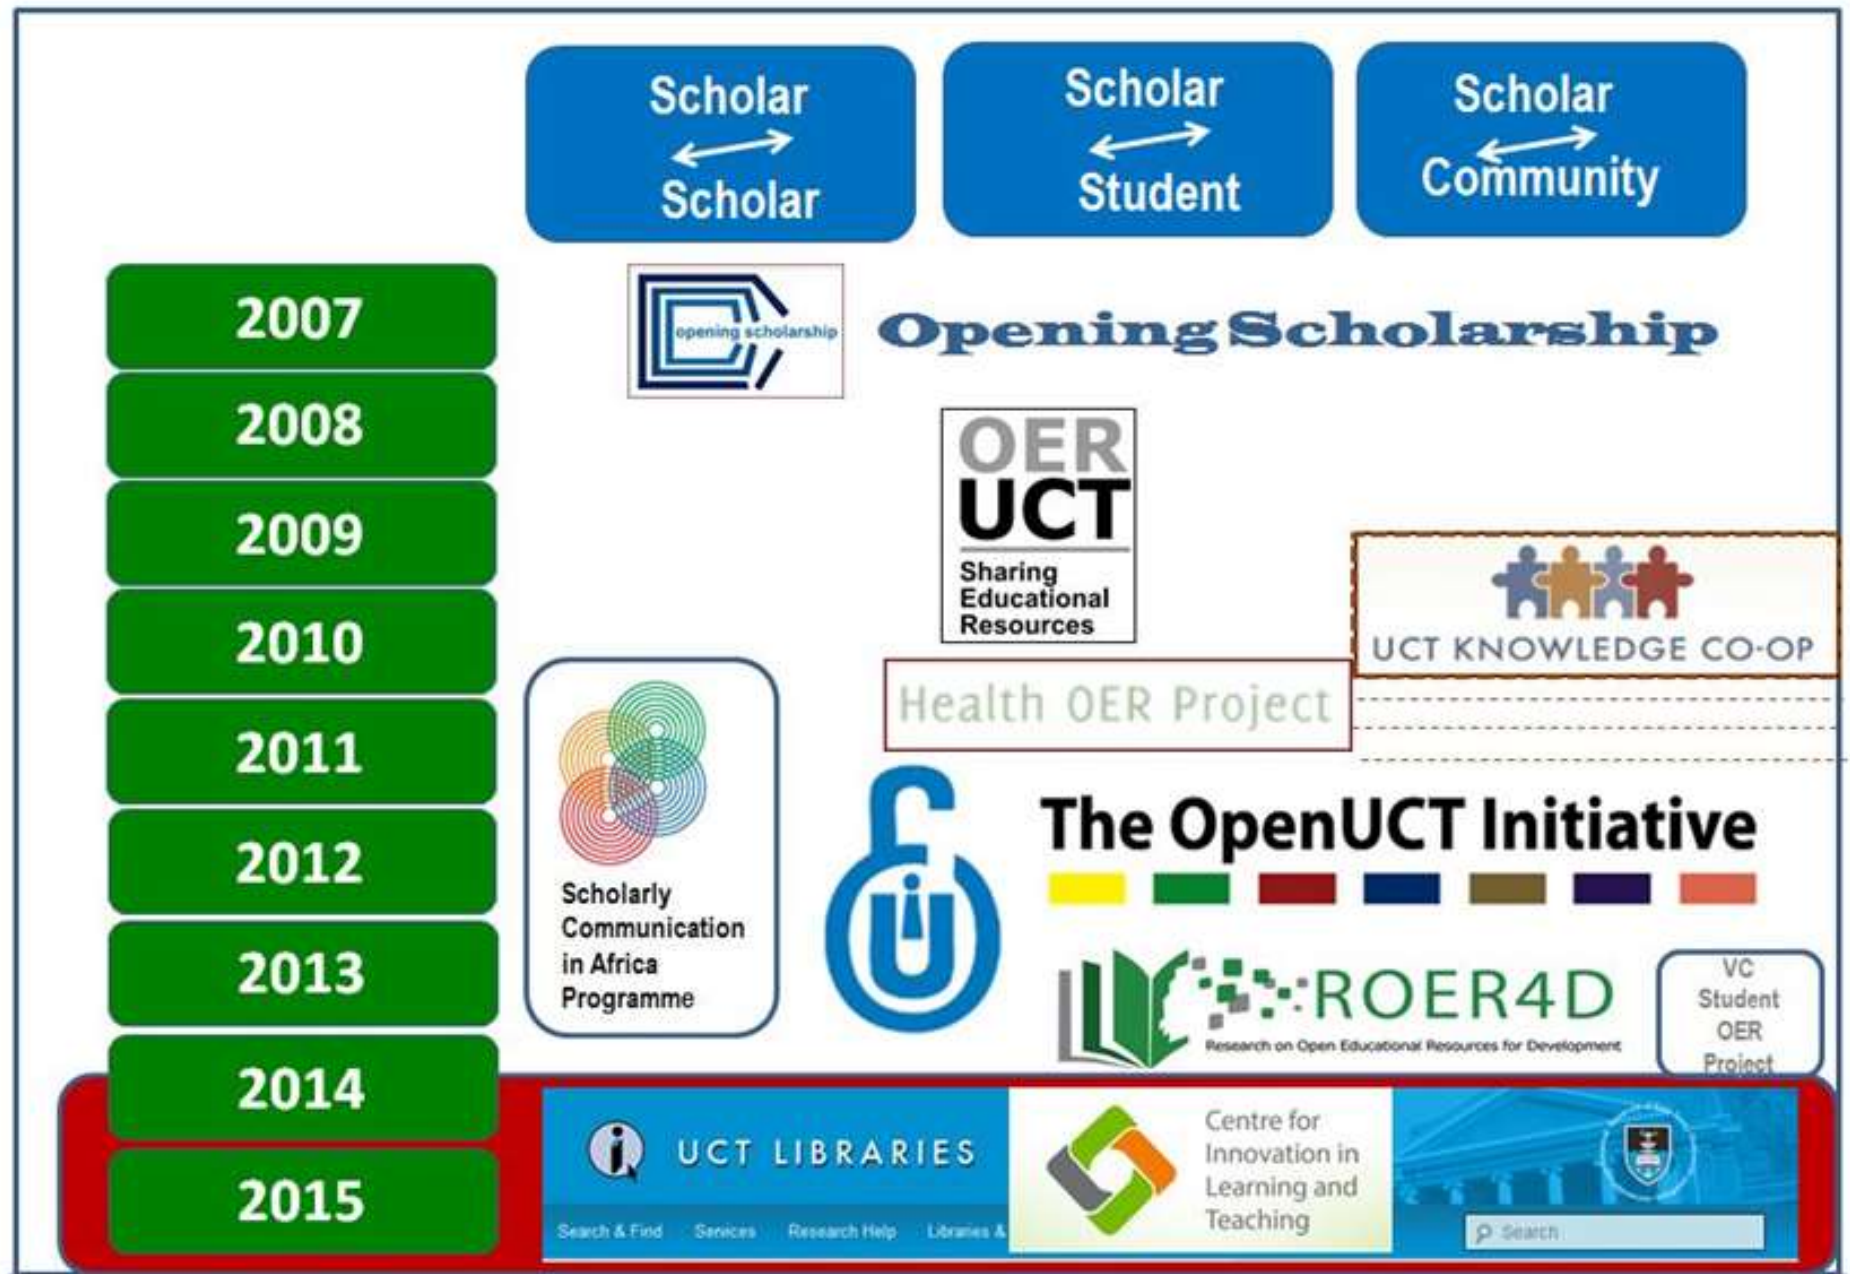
Scholar ⟷ Scholar

Scholar ⟷ Student

Scholar ⟷ Community

2007

2008

2009

2010

2011

2012

2013

2014

2015

opening scholarship

Opening Scholarship

OER UCT

Sharing Educational Resources

UCT KNOWLEDGE CO-OP

Health OER Project

Scholarly Communication in Africa Programme

The OpenUCT Initiative

ROER4D

Research on Open Educational Resources for Development

VC Student OER Project

UCT LIBRARIES

Search & Find Services Research Help Libraries &

Centre for Innovation in Learning and Teaching

Search